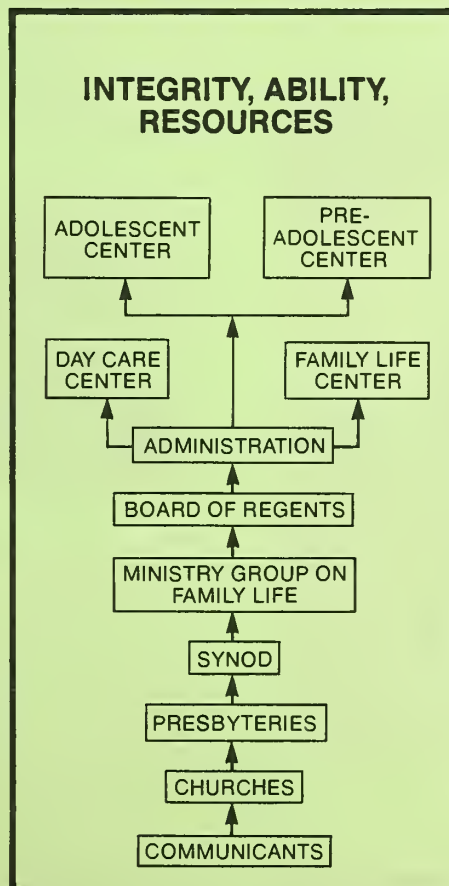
INTEGRITY, ABILITY, RESOURCES

ADOLESCENT CENTER

PRE-ADOLESCENT CENTER

DAY CARE CENTER

FAMILY LIFE CENTER

ADMINISTRATION

BOARD OF REGENTS

MINISTRY GROUP ON FAMILY LIFE

SYNOD

PRESBYTERIES

CHURCHES

COMMUNICANTS